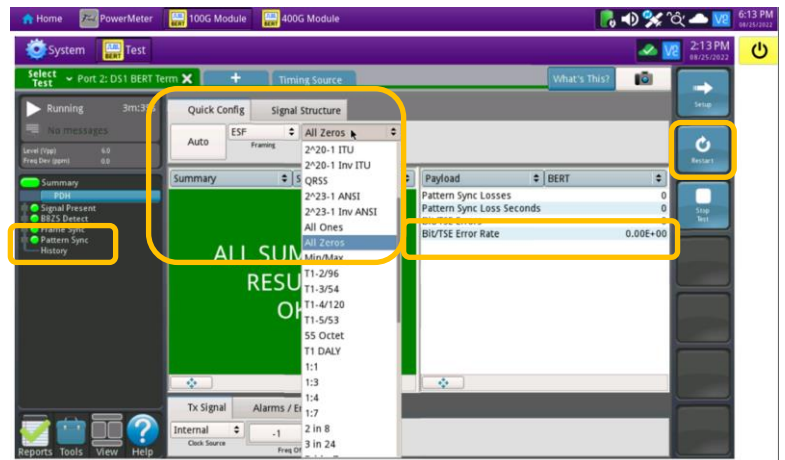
Home PowerMeter 100G Module 400G Module 6:13 PM 08/25/2022

System Test 2:13 PM 08/25/2022

Select Test Port 2: DS1 BERT Term Timing Source What's This?

Setup

Running 3m:3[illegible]

No messages

Level (Vpp) 6.0
Freq Dev (ppm) 0.0

Summary
PDH
Signal Present
B8ZS Detect
Frame Sync
Pattern Sync
History

Quick Config Signal Structure

Auto ESF Framing All Zeros

2^20-1 ITU
2^20-1 Inv ITU
QRSS
2^23-1 ANSI
2^23-1 Inv ANSI
All Ones
All Zeros
Min/Max
T1-2/96
T1-3/54
T1-4/120
T1-5/53
55 Octet
T1 DALY
1:1
1:3
1:4
1:7
2 in 8
3 in 24

Summary

ALL SUM RESU OK

Payload BERT
Pattern Sync Losses 0
Pattern Sync Loss Seconds 0
Bit/TSE Error Rate 0.00E+00

Restart

Stop Test

Tx Signal Alarms / E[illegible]

Internal Clock Source -1 Freq Of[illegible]

Reports Tools View Help